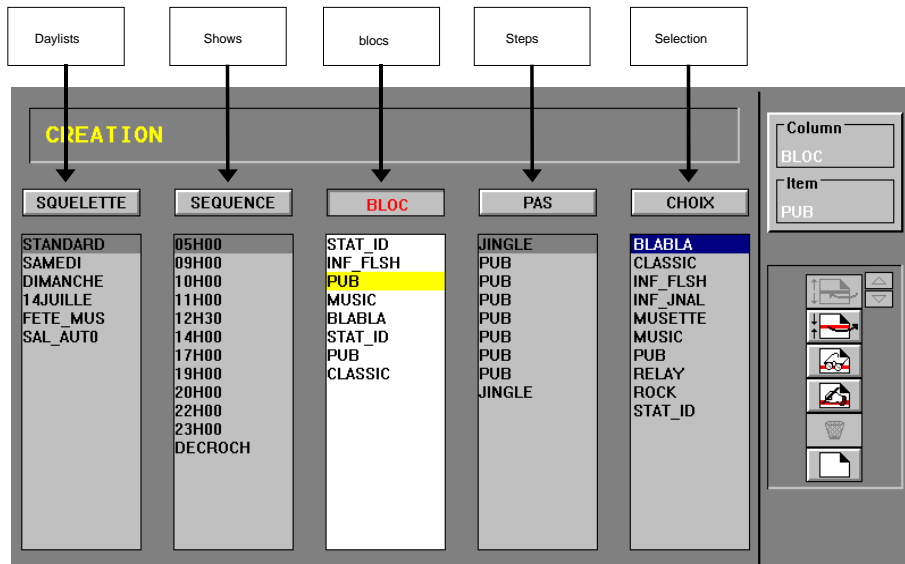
Daylists

Shows

blocs

Steps

Selection

CREATION

SQUELETTE

SEQUENCE

BLOC

PAS

CHOIX

Column
BLOC

Item
PUB

STANDARD
SAMEDI
DIMANCHE
14JUILLE
FETE_MUS
SAL_AUTO

05H00
09H00
10H00
11H00
12H30
14H00
17H00
19H00
20H00
22H00
23H00
DECROCH

STAT_ID
INF_FLSH
PUB
MUSIC
BLABLA
STAT_ID
PUB
CLASSIC

JINGLE
PUB
PUB
PUB
PUB
PUB
PUB
PUB
JINGLE

BLABLA
CLASSIC
INF_FLSH
INF_JNAL
MUSETTE
MUSIC
PUB
RELAY
ROCK
STAT_ID